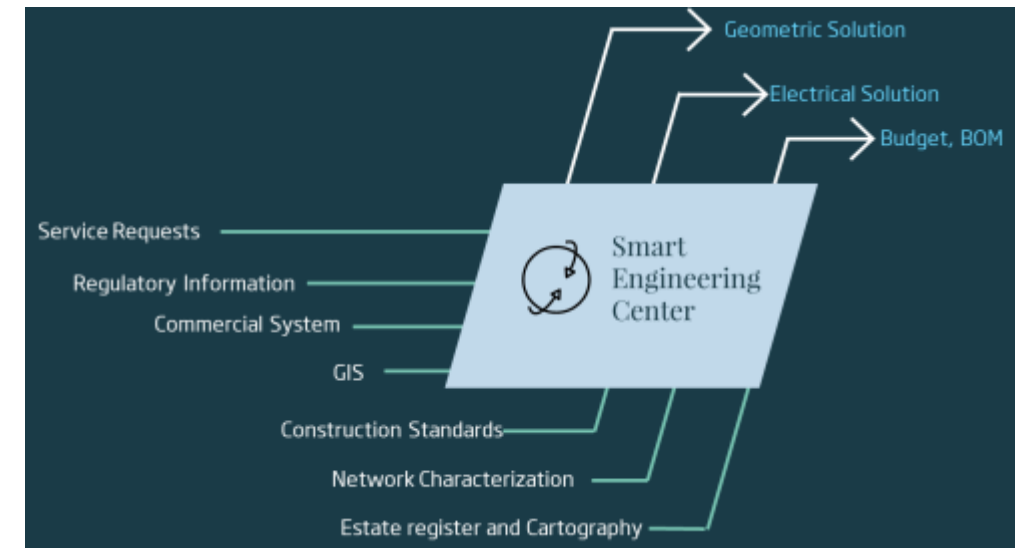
Geometric Solution

Electrical Solution

Budget, BOM

Service Requests

Regulatory Information

Commercial System

GIS

Smart Engineering Center

Construction Standards

Network Characterization

Estate register and Cartography